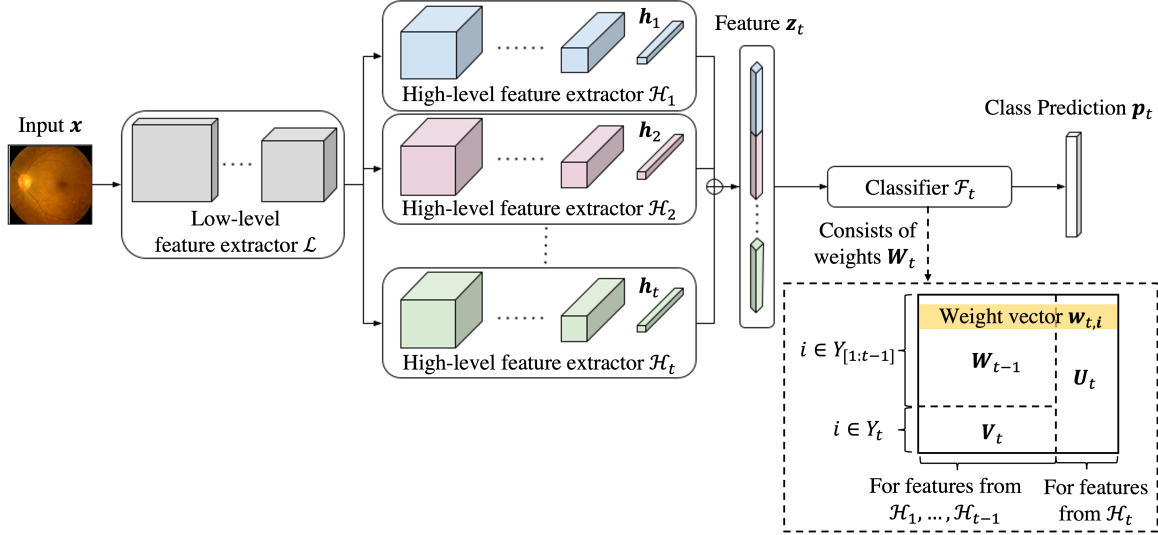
Input $\boldsymbol{x}$

Low-level feature extractor $\mathcal{L}$

$\boldsymbol{h}_1$

High-level feature extractor $\mathcal{H}_1$

$\boldsymbol{h}_2$

High-level feature extractor $\mathcal{H}_2$

$\boldsymbol{h}_t$

High-level feature extractor $\mathcal{H}_t$

Feature $\boldsymbol{z}_t$

Class Prediction $\boldsymbol{p}_t$

Classifier $\mathcal{F}_t$

Consists of weights $\boldsymbol{W}_t$

Weight vector $\boldsymbol{w}_{t,i}$

$i \in Y_{[1:t-1]}$

$\boldsymbol{W}_{t-1}$

$\boldsymbol{U}_t$

$i \in Y_t$

$\boldsymbol{V}_t$

For features from $\mathcal{H}_1, \ldots, \mathcal{H}_{t-1}$

For features from $\mathcal{H}_t$